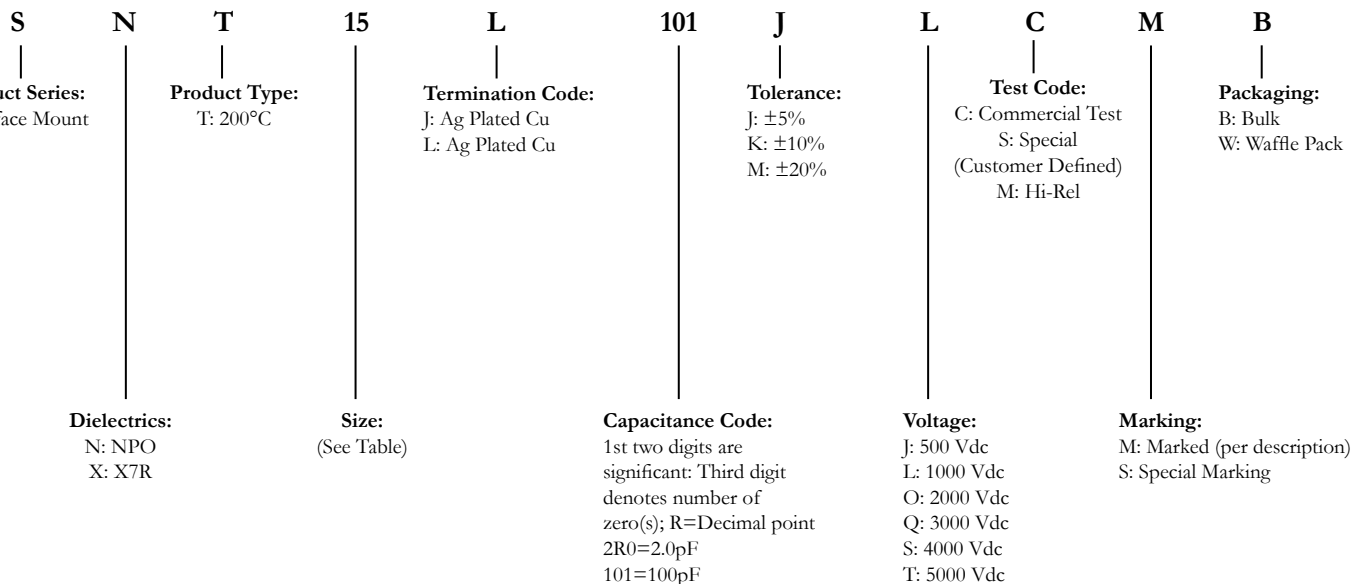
S N T 15 L 101 J L C M B

uct Series:
face Mount

Product Type:
T: 200°C

Termination Code:
J: Ag Plated Cu
L: Ag Plated Cu

Tolerance:
J: ±5%
K: ±10%
M: ±20%

Test Code:
C: Commercial Test
S: Special (Customer Defined)
M: Hi-Rel

Packaging:
B: Bulk
W: Waffle Pack

Dielectrics:
N: NPO
X: X7R

Size:
(See Table)

Capacitance Code:
1st two digits are significant: Third digit denotes number of zero(s); R=Decimal point
2R0=2.0pF
101=100pF

Voltage:
J: 500 Vdc
L: 1000 Vdc
O: 2000 Vdc
Q: 3000 Vdc
S: 4000 Vdc
T: 5000 Vdc

Marking:
M: Marked (per description)
S: Special Marking